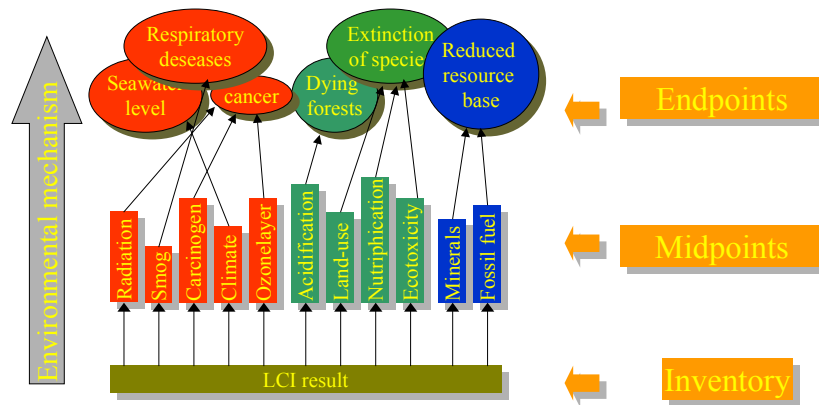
Environmental mechanism

Respiratory deseases

Seawater level

cancer

Dying forests

Extinction of species

Reduced resource base

Endpoints

Radiation

Smog

Carcinogen

Climate

Ozonelayer

Acidification

Land-use

Nutriphication

Ecotoxicity

Minerals

Fossil fuel

Midpoints

LCI result

Inventory